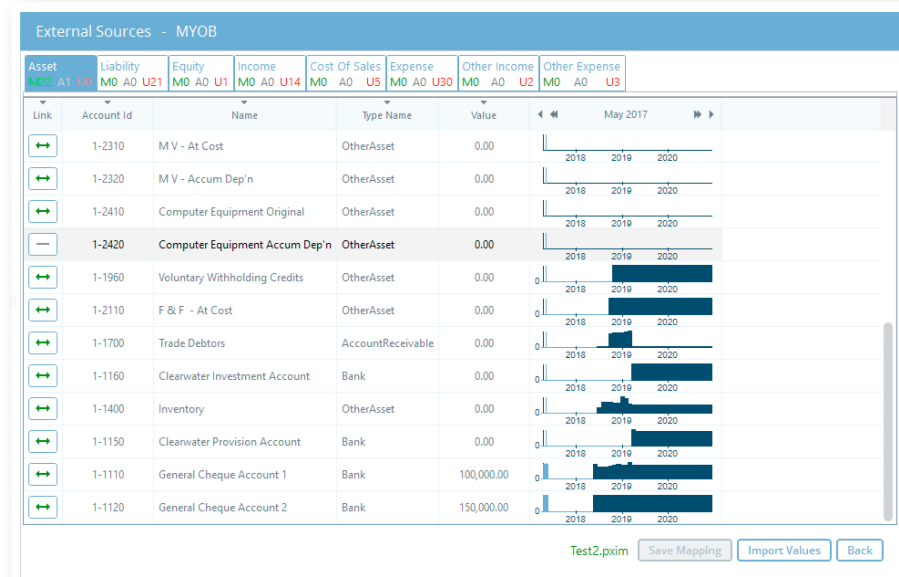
External Sources - MYOB

Asset M22 A1 U0 | Liability M0 A0 U21 | Equity M0 A0 U1 | Income M0 A0 U14 | Cost Of Sales M0 A0 U5 | Expense M0 A0 U30 | Other Income M0 A0 U2 | Other Expense M0 A0 U3

| Link | Account Id | Name | Type Name | Value | May 2017 |
|---|---|---|---|---|---|
| ↔ | 1-2310 | M V - At Cost | OtherAsset | 0.00 | 2018 2019 2020 |
| ↔ | 1-2320 | M V - Accum Dep'n | OtherAsset | 0.00 | 2018 2019 2020 |
| ↔ | 1-2410 | Computer Equipment Original | OtherAsset | 0.00 | 2018 2019 2020 |
| — | 1-2420 | Computer Equipment Accum Dep'n | OtherAsset | 0.00 | 2018 2019 2020 |
| ↔ | 1-1960 | Voluntary Withholding Credits | OtherAsset | 0.00 | 0 2018 2019 2020 |
| ↔ | 1-2110 | F & F - At Cost | OtherAsset | 0.00 | 0 2018 2019 2020 |
| ↔ | 1-1700 | Trade Debtors | AccountReceivable | 0.00 | 0 2018 2019 2020 |
| ↔ | 1-1160 | Clearwater Investment Account | Bank | 0.00 | 0 2018 2019 2020 |
| ↔ | 1-1400 | Inventory | OtherAsset | 0.00 | 0 2018 2019 2020 |
| ↔ | 1-1150 | Clearwater Provision Account | Bank | 0.00 | 0 2018 2019 2020 |
| ↔ | 1-1110 | General Cheque Account 1 | Bank | 100,000.00 | 0 2018 2019 2020 |
| ↔ | 1-1120 | General Cheque Account 2 | Bank | 150,000.00 | 0 2018 2019 2020 |

Test2.pxim Save Mapping Import Values Back